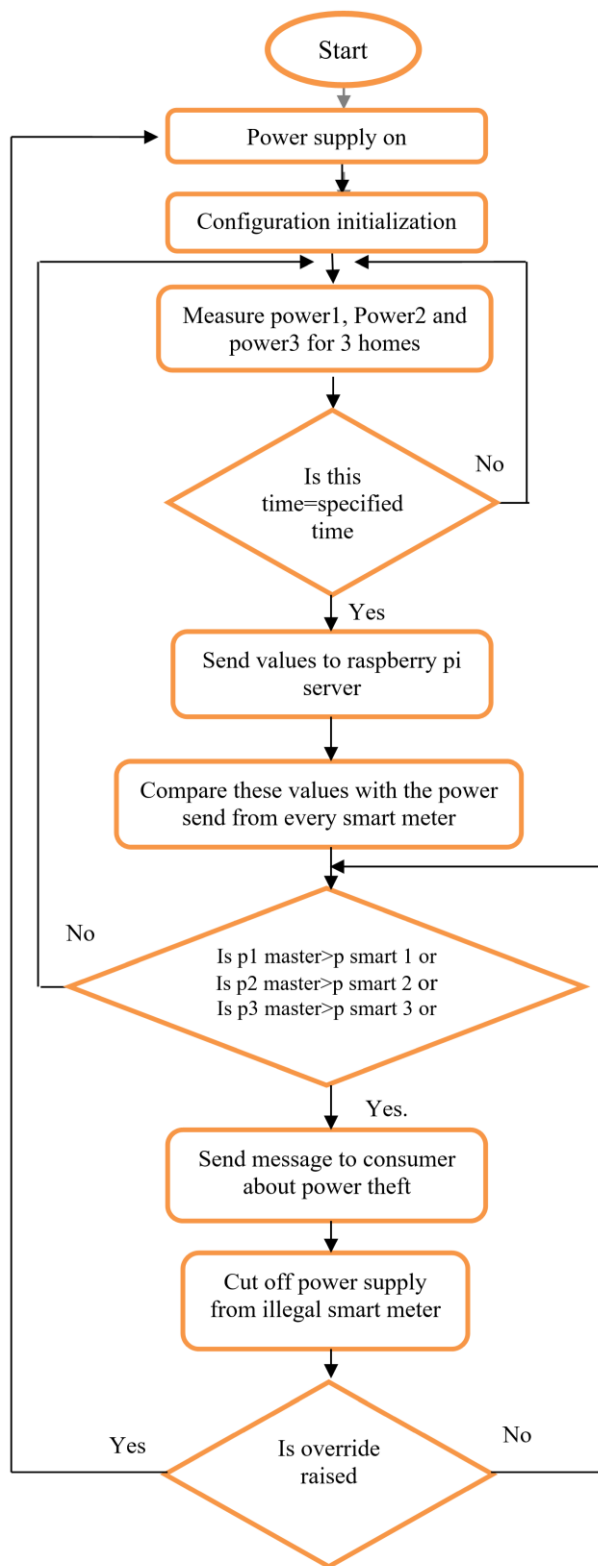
Start

Power supply on

Configuration initialization

Measure power1, Power2 and power3 for 3 homes

Is this time=specified time

No

Yes

Send values to raspberry pi server

Compare these values with the power send from every smart meter

No

Is p1 master>p smart 1 or
Is p2 master>p smart 2 or
Is p3 master>p smart 3 or

Yes.

Send message to consumer about power theft

Cut off power supply from illegal smart meter

Yes

Is override raised

No